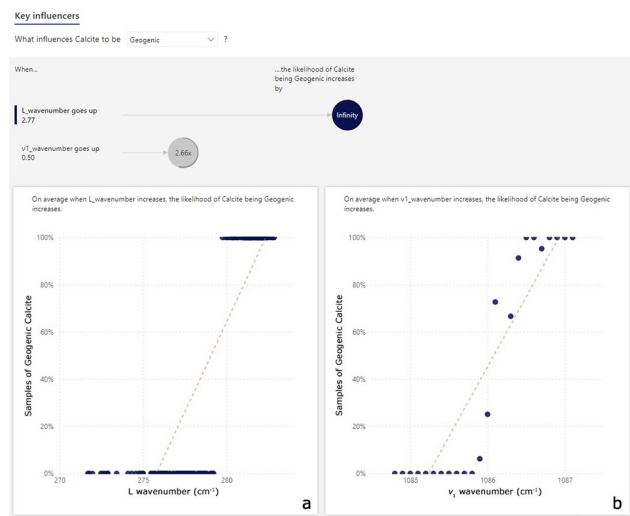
Key influencers

What influences Calcite to be Geogenic ?

When...

...the likelihood of Calcite being Geogenic increases by

L_wavenumber goes up
2.77

Infinity

v1_wavenumber goes up
0.50

2.66x

On average when L_wavenumber increases, the likelihood of Calcite being Geogenic increases.

100%
80%
60%
40%
20%
0%

Samples of Geogenic Calcite

270 275 280

L wavenumber (cm$^{-1}$)

a

On average when v1_wavenumber increases, the likelihood of Calcite being Geogenic increases.

100%
80%
60%
40%
20%
0%

Samples of Geogenic Calcite

1085 1086 1087

$v_1$ wavenumber (cm$^{-1}$)

b